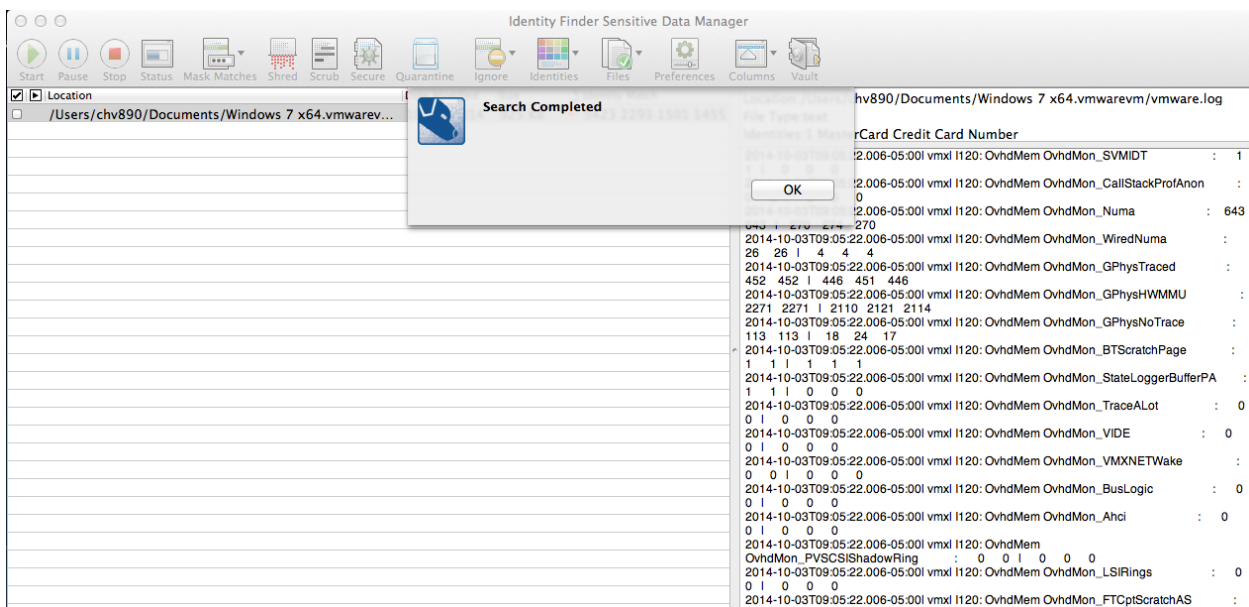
Identity Finder Sensitive Data Manager

Start Pause Stop Status Mask Matches Shred Scrub Secure Quarantine Ignore Identities Files Preferences Columns Vault

Location
/Users/chv890/Documents/Windows 7 x64.vmwarev...

Search Completed

OK

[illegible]chv890/Documents/Windows 7 x64.vmwarevm/vmware.log
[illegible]rCard Credit Card Number
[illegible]:22.006-05:00| vmx| I120: OvhdMem OvhdMon_SVMIDT : 1
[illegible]:22.006-05:00| vmx| I120: OvhdMem OvhdMon_CallStackProfAnon :
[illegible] 0
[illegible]:22.006-05:00| vmx| I120: OvhdMem OvhdMon_Numa : 643
643 | 270 274 270
2014-10-03T09:05:22.006-05:00| vmx| I120: OvhdMem OvhdMon_WiredNuma :
26 26 | 4 4 4
2014-10-03T09:05:22.006-05:00| vmx| I120: OvhdMem OvhdMon_GPhysTraced :
452 452 | 446 451 446
2014-10-03T09:05:22.006-05:00| vmx| I120: OvhdMem OvhdMon_GPhysHWMMU :
2271 2271 | 2110 2121 2114
2014-10-03T09:05:22.006-05:00| vmx| I120: OvhdMem OvhdMon_GPhysNoTrace :
113 113 | 18 24 17
2014-10-03T09:05:22.006-05:00| vmx| I120: OvhdMem OvhdMon_BTScratchPage :
1 1 | 1 1 1
2014-10-03T09:05:22.006-05:00| vmx| I120: OvhdMem OvhdMon_StateLoggerBufferPA :
1 1 | 0 0 0
2014-10-03T09:05:22.006-05:00| vmx| I120: OvhdMem OvhdMon_TraceALot : 0
0 | 0 0 0
2014-10-03T09:05:22.006-05:00| vmx| I120: OvhdMem OvhdMon_VIDE : 0
0 | 0 0 0
2014-10-03T09:05:22.006-05:00| vmx| I120: OvhdMem OvhdMon_VMXNETWake :
0 0 | 0 0 0
2014-10-03T09:05:22.006-05:00| vmx| I120: OvhdMem OvhdMon_BusLogic : 0
0 | 0 0 0
2014-10-03T09:05:22.006-05:00| vmx| I120: OvhdMem OvhdMon_Ahci : 0
0 | 0 0 0
2014-10-03T09:05:22.006-05:00| vmx| I120: OvhdMem OvhdMon_PVSCSIShadowRing : 0 0 | 0 0 0
2014-10-03T09:05:22.006-05:00| vmx| I120: OvhdMem OvhdMon_LSIRings : 0
0 | 0 0 0
2014-10-03T09:05:22.006-05:00| vmx| I120: OvhdMem OvhdMon_FTCptScratchAS :